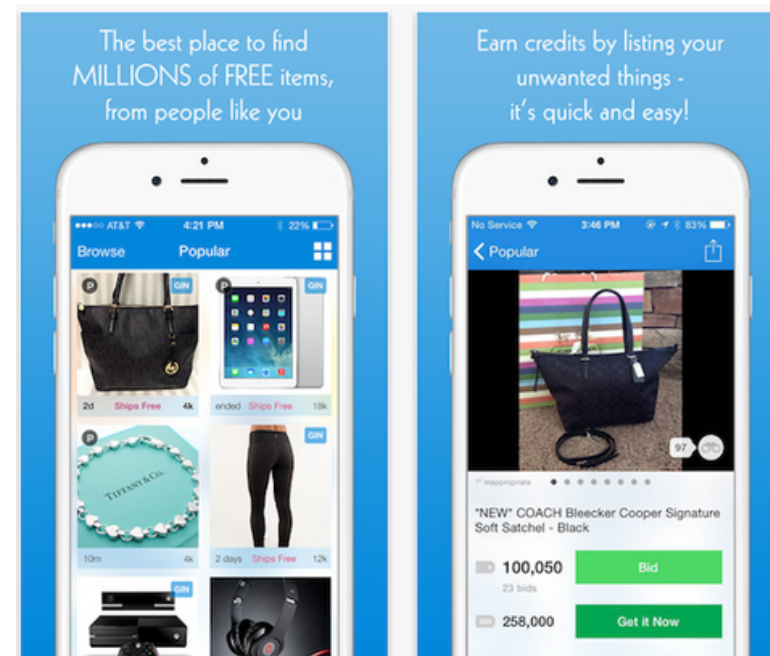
The best place to find MILLIONS of FREE items, from people like you

●●●○○ AT&T 4:21 PM 22%

Browse Popular

P GIN

2d Ships Free 4k

P GIN

ended Ships Free 18k

P

TIFFANY & Co.

10m 4k

GIN

2 days Ships Free 12k

GIN

Earn credits by listing your unwanted things - it's quick and easy!

No Service 3:46 PM 83%

Popular

97

Inappropriate

*NEW* COACH Bleecker Cooper Signature Soft Satchel - Black

100,050
23 bids

Bid

258,000

Get it Now